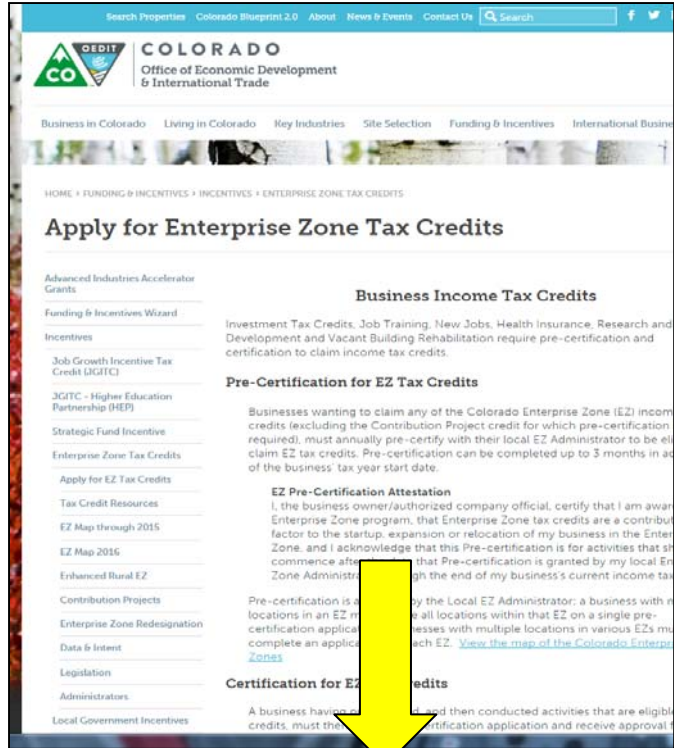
Search Properties Colorado Blueprint 2.0 About News & Events Contact Us Search

OEDIT CO

COLORADO
Office of Economic Development & International Trade

Business in Colorado Living in Colorado Key Industries Site Selection Funding & Incentives International Busine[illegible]

HOME › FUNDING & INCENTIVES › INCENTIVES › ENTERPRISE ZONE TAX CREDITS

Apply for Enterprise Zone Tax Credits

Advanced Industries Accelerator Grants
Funding & Incentives Wizard
Incentives
Job Growth Incentive Tax Credit (JGITC)
JGITC - Higher Education Partnership (HEP)
Strategic Fund Incentive
Enterprise Zone Tax Credits
Apply for EZ Tax Credits
Tax Credit Resources
EZ Map through 2015
EZ Map 2016
Enhanced Rural EZ
Contribution Projects
Enterprise Zone Redesignation
Data & Intent
Legislation
Administrators
Local Government Incentives

Business Income Tax Credits

Investment Tax Credits, Job Training, New Jobs, Health Insurance, Research and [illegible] Development and Vacant Building Rehabilitation require pre-certification and certification to claim income tax credits.

Pre-Certification for EZ Tax Credits

Businesses wanting to claim any of the Colorado Enterprise Zone (EZ) incom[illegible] credits (excluding the Contribution Project credit for which pre-certification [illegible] required), must annually pre-certify with their local EZ Administrator to be eli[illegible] claim EZ tax credits. Pre-certification can be completed up to 3 months in a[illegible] of the business' tax year start date.

EZ Pre-Certification Attestation
I, the business owner/authorized company official, certify that I am awar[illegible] Enterprise Zone program, that Enterprise Zone tax credits are a contribut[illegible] factor to the startup, expansion or relocation of my business in the Enter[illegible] Zone, and I acknowledge that this Pre-certification is for activities that sh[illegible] commence afte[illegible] that Pre-certification is granted by my local En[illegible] Zone Administra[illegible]gh the end of my business's current income ta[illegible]

Pre-certification is a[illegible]y the Local EZ Administrator; a business with m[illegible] locations in an EZ m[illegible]e all locations within that EZ on a single pre-certification applica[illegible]esses with multiple locations in various EZs mu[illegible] complete an applica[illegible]ch EZ. View the map of the Colorado Enterpr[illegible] Zones

Certification for EZ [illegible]redits

A business having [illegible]d, and then conducted activities that are eligibl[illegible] credits, must the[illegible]rtification application and receive approval f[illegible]